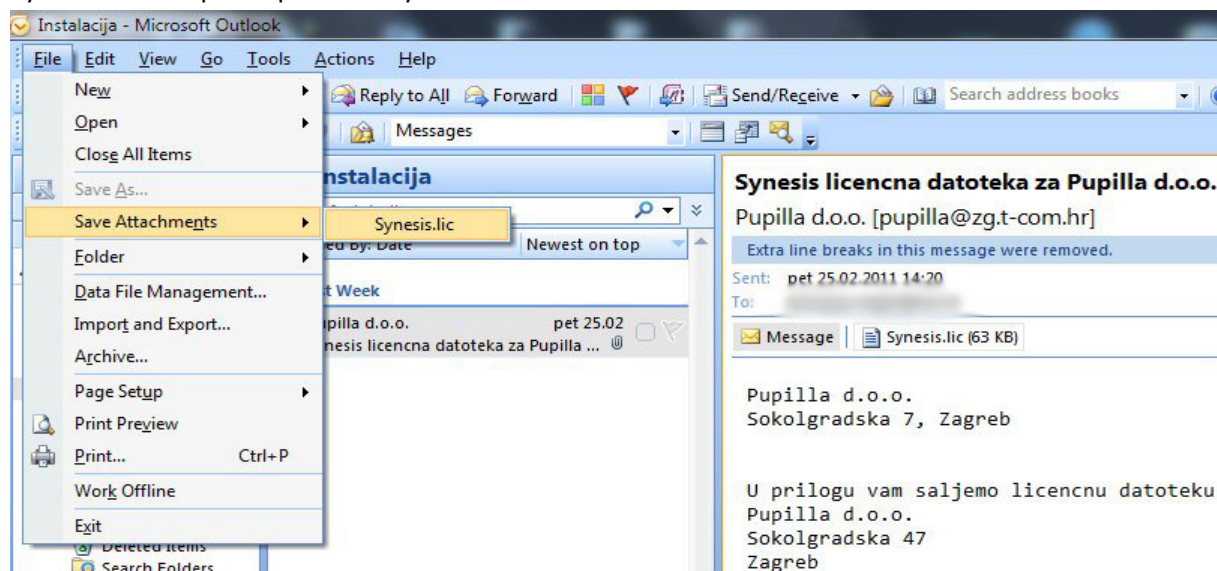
Instalacija - Microsoft Outlook

File Edit View Go Tools Actions Help

New
Open
Close All Items
Save As...
Save Attachments
Folder
Data File Management...
Import and Export...
Archive...
Page Setup
Print Preview
Print... Ctrl+P
Work Offline
Exit

Synesis.lic

Reply to All Forward Send/Receive Search address books

Messages

Instalacija

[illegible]ed By: Date Newest on top

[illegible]t Week

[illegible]pilla d.o.o. pet 25.02
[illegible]nesis licencna datoteka za Pupilla ...

Deleted Items
Search Folders

Synesis licencna datoteka za Pupilla d.o.o.
Pupilla d.o.o. [pupilla@zg.t-com.hr]
Extra line breaks in this message were removed.
Sent: pet 25.02.2011 14:20
To: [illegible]

Message Synesis.lic (63 KB)

Pupilla d.o.o.
Sokolgradska 7, Zagreb

U prilogu vam saljemo licencnu datoteku
Pupilla d.o.o.
Sokolgradska 47
Zagreb